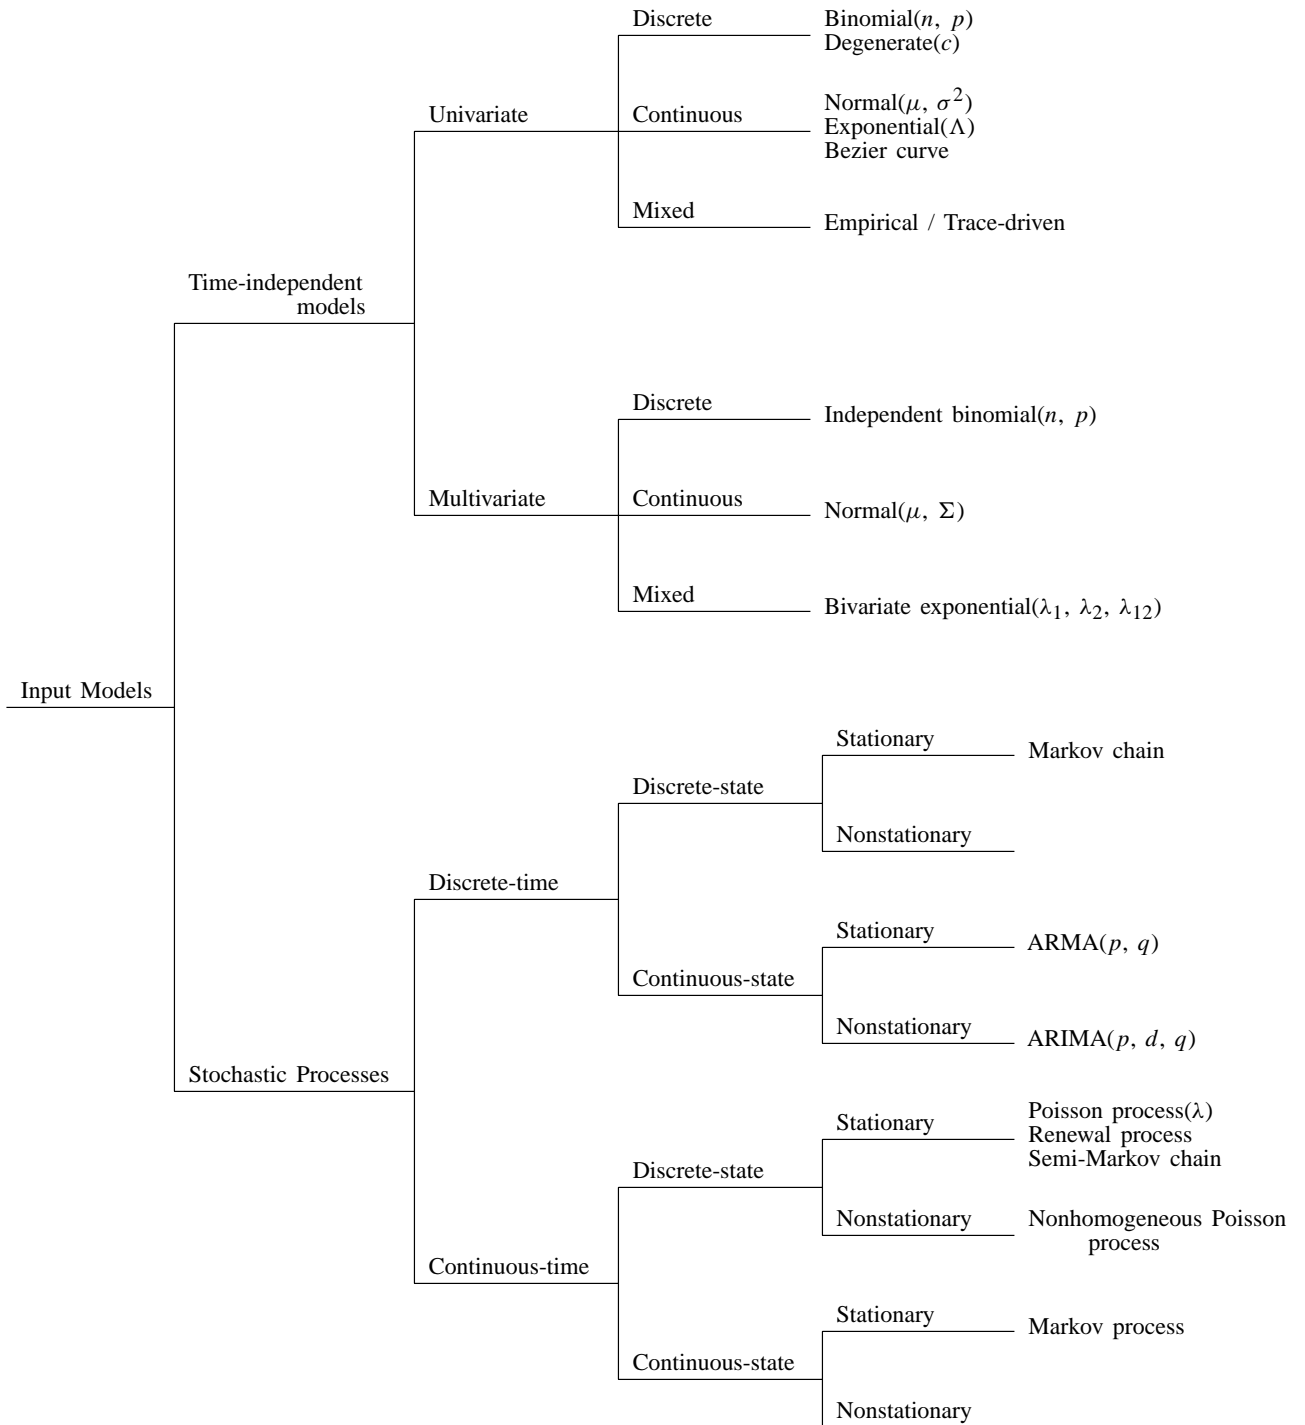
Input Models

Time-independent models

Univariate

Discrete
Binomial($n$, $p$)
Degenerate($c$)

Continuous
Normal($\mu$, $\sigma^2$)
Exponential($\Lambda$)
Bezier curve

Mixed
Empirical / Trace-driven

Multivariate

Discrete
Independent binomial($n$, $p$)

Continuous
Normal($\mu$, $\Sigma$)

Mixed
Bivariate exponential($\lambda_1$, $\lambda_2$, $\lambda_{12}$)

Stochastic Processes

Discrete-time

Discrete-state
Stationary
Markov chain
Nonstationary

Continuous-state
Stationary
ARMA($p$, $q$)
Nonstationary
ARIMA($p$, $d$, $q$)

Continuous-time

Discrete-state
Stationary
Poisson process($\lambda$)
Renewal process
Semi-Markov chain
Nonstationary
Nonhomogeneous Poisson process

Continuous-state
Stationary
Markov process
Nonstationary